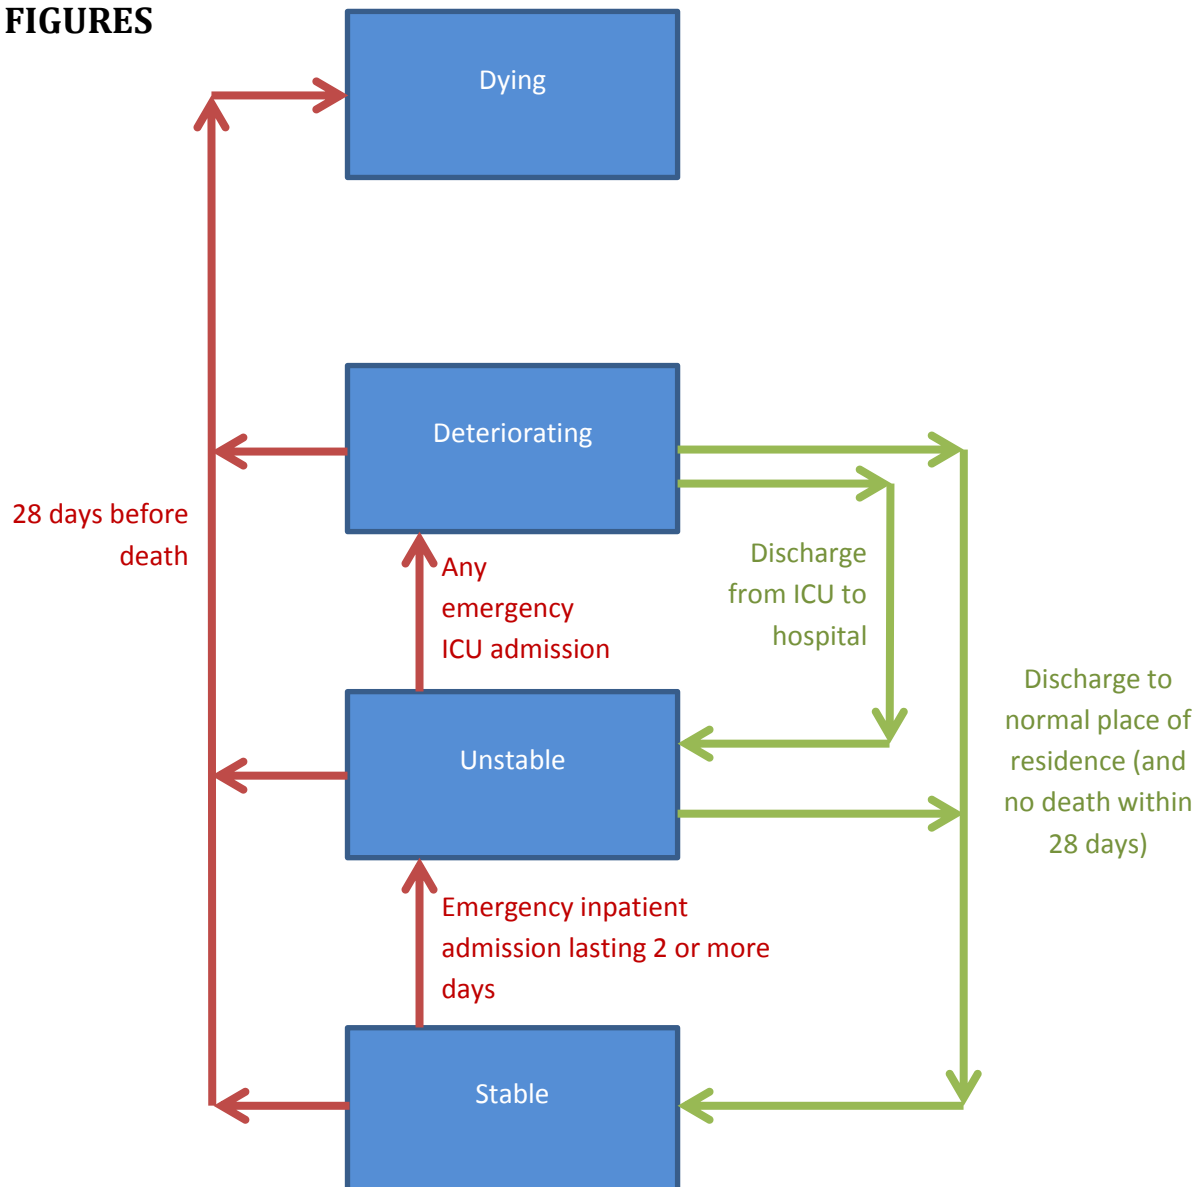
FIGURES

Dying

Deteriorating

28 days before death

Any emergency ICU admission

Discharge from ICU to hospital

Discharge to normal place of residence (and no death within 28 days)

Unstable

Emergency inpatient admission lasting 2 or more days

Stable